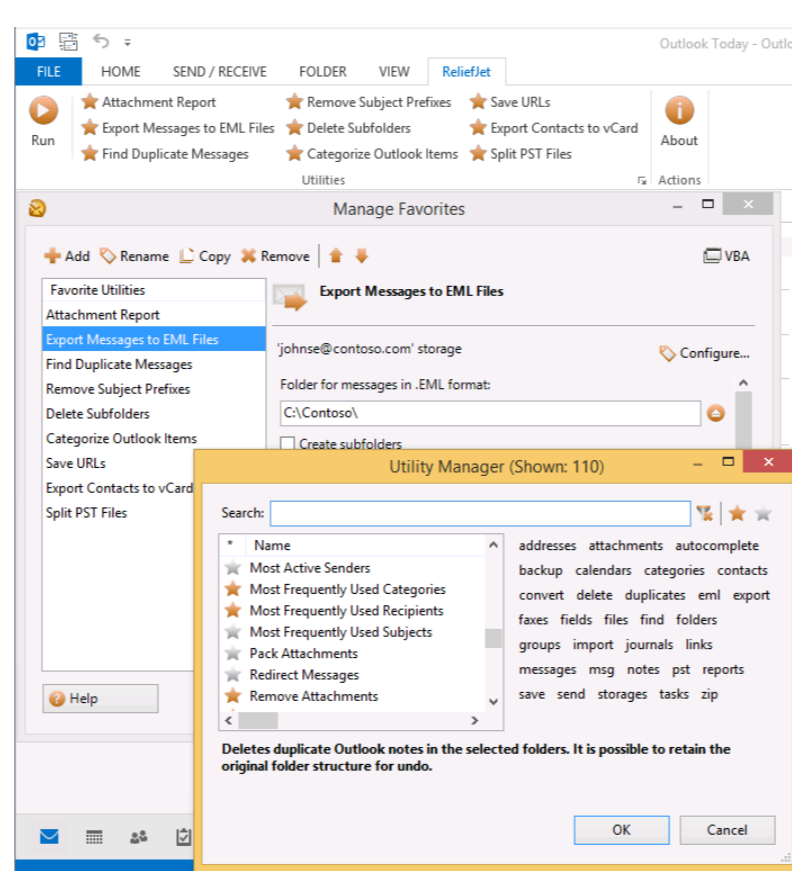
Outlook Today - Outlo

FILE HOME SEND / RECEIVE FOLDER VIEW ReliefJet

Run
Attachment Report
Export Messages to EML Files
Find Duplicate Messages
Remove Subject Prefixes
Delete Subfolders
Categorize Outlook Items
Save URLs
Export Contacts to vCard
Split PST Files
Utilities
About
Actions

Manage Favorites

Add Rename Copy Remove VBA

Favorite Utilities
Attachment Report
Export Messages to EML Files
Find Duplicate Messages
Remove Subject Prefixes
Delete Subfolders
Categorize Outlook Items
Save URLs
Export Contacts to vCard
Split PST Files

Export Messages to EML Files

'johnse@contoso.com' storage
Configure...

Folder for messages in .EML format:
C:\Contoso\
Create subfolders

Help

Utility Manager (Shown: 110)

Search:

| * | Name |
|---|---|
| | Most Active Senders |
| | Most Frequently Used Categories |
| | Most Frequently Used Recipients |
| | Most Frequently Used Subjects |
| | Pack Attachments |
| | Redirect Messages |
| | Remove Attachments |

addresses attachments autocomplete backup calendars categories contacts convert delete duplicates eml export faxes fields files find folders groups import journals links messages msg notes pst reports save send storages tasks zip

Deletes duplicate Outlook notes in the selected folders. It is possible to retain the original folder structure for undo.

OK Cancel